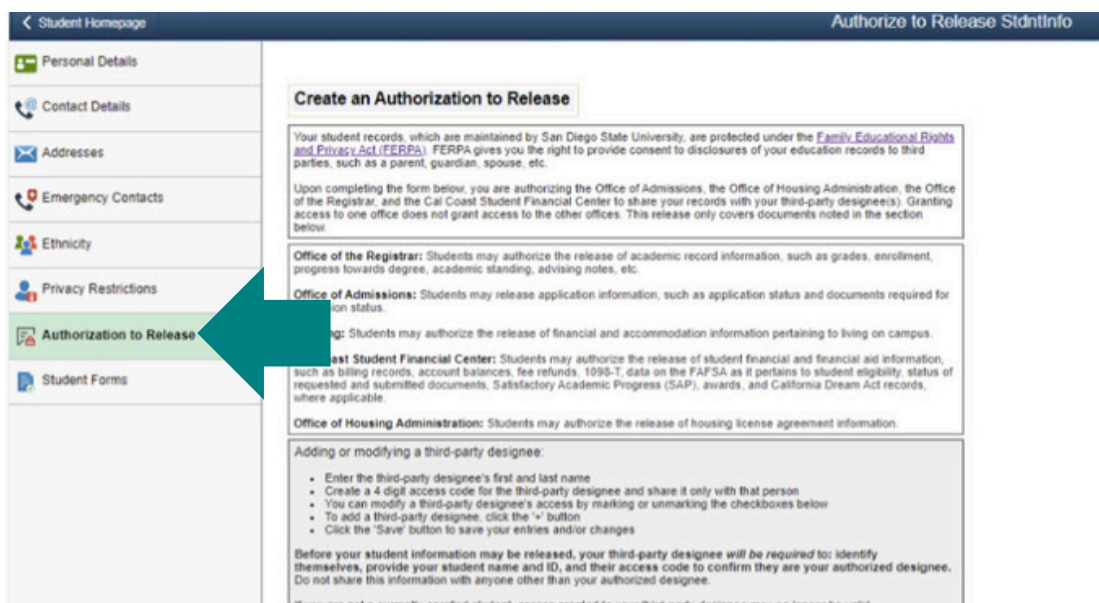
< Student Homepage

Authorize to Release StdntInfo

Personal Details

Contact Details

Addresses

Emergency Contacts

Ethnicity

Privacy Restrictions

Authorization to Release

Student Forms

Create an Authorization to Release

Your student records, which are maintained by San Diego State University, are protected under the Family Educational Rights and Privacy Act (FERPA). FERPA gives you the right to provide consent to disclosures of your education records to third parties, such as a parent, guardian, spouse, etc.

Upon completing the form below, you are authorizing the Office of Admissions, the Office of Housing Administration, the Office of the Registrar, and the Cal Coast Student Financial Center to share your records with your third-party designee(s). Granting access to one office does not grant access to the other offices. This release only covers documents noted in the section below.

Office of the Registrar: Students may authorize the release of academic record information, such as grades, enrollment, progress towards degree, academic standing, advising notes, etc.

Office of Admissions: Students may release application information, such as application status and documents required for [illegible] status.

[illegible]g: Students may authorize the release of financial and accommodation information pertaining to living on campus.

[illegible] Coast Student Financial Center: Students may authorize the release of student financial and financial aid information, such as billing records, account balances, fee refunds, 1098-T, data on the FAFSA as it pertains to student eligibility, status of requested and submitted documents, Satisfactory Academic Progress (SAP), awards, and California Dream Act records, where applicable.

Office of Housing Administration: Students may authorize the release of housing license agreement information.

Adding or modifying a third-party designee:

- Enter the third-party designee's first and last name
- Create a 4 digit access code for the third-party designee and share it only with that person
- You can modify a third-party designee's access by marking or unmarking the checkboxes below
- To add a third-party designee, click the '+' button
- Click the 'Save' button to save your entries and/or changes

Before your student information may be released, your third-party designee will be required to: identify themselves, provide your student name and ID, and their access code to confirm they are your authorized designee. Do not share this information with anyone other than your authorized designee.

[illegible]